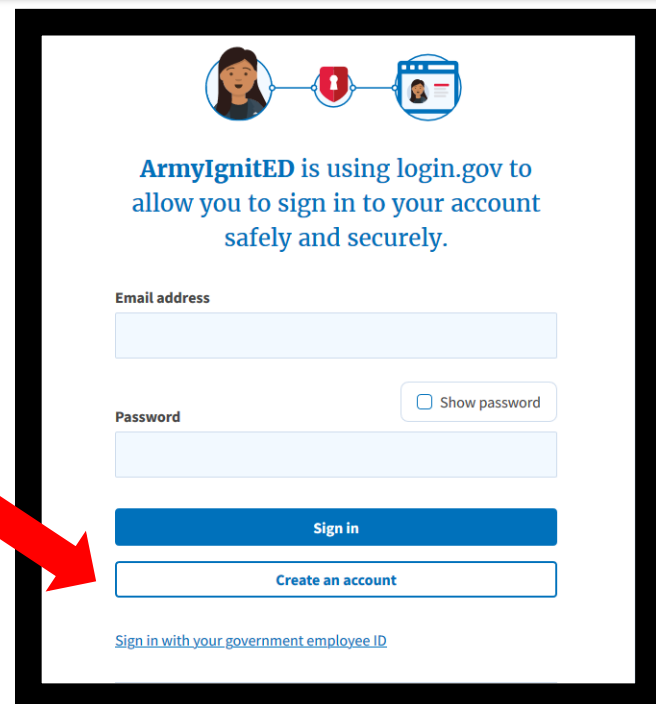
**ArmyIgnitED** is using login.gov to allow you to sign in to your account safely and securely.

Email address

Show password

Password

Sign in

Create an account

Sign in with your government employee ID